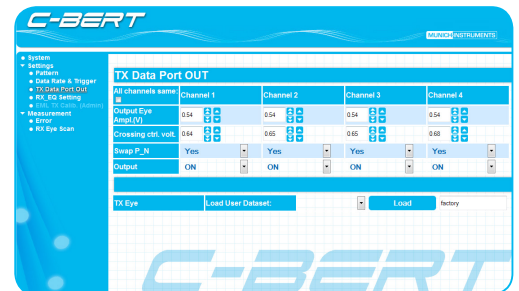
C-BERT

MUNICH INSTRUMENTS

System
Settings
Pattern
Data Rate & Trigger
TX Data Port Out
RX_EQ Setting
EML TX Calib. (Admin)
Measurement
Error
RX Eye Scan

TX Data Port OUT

| All channels same: | Channel 1 | Channel 2 | Channel 3 | Channel 4 |
|---|---|---|---|---|
| Output Eye Ampl.(V) | 0.54 | 0.54 | 0.54 | 0.54 |
| Crossing ctrl. volt. | 0.64 | 0.65 | 0.65 | 0.68 |
| Swap P_N | Yes | Yes | Yes | Yes |
| Output | ON | ON | ON | ON |

TX Eye | Load User Dataset: | Load | factory

C-BERT